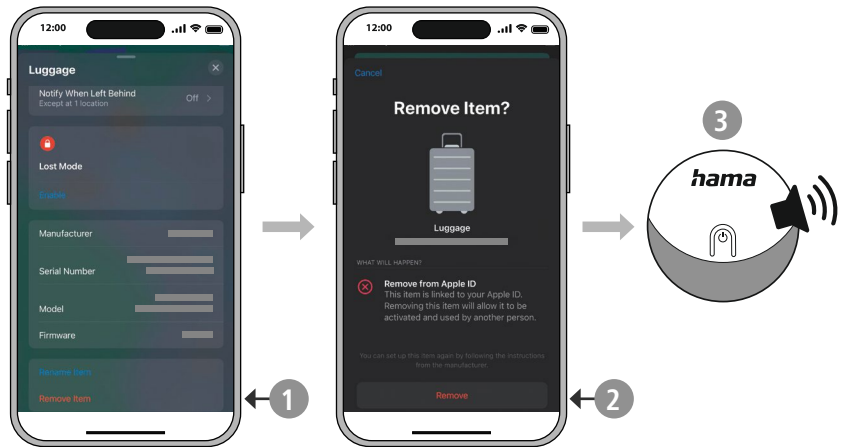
12:00

Luggage

Notify When Left Behind
Except at 1 location
Off

Lost Mode
Enable

Manufacturer

Serial Number

Model

Firmware

Rename Item

Remove Item

1

12:00

Cancel

Remove Item?

Luggage

WHAT WILL HAPPEN

Remove from Apple ID
This item is linked to your Apple ID. Removing this item will allow it to be activated and used by another person.

You can set up this item again by following the instructions from the manufacturer.

Remove

2

3

hama